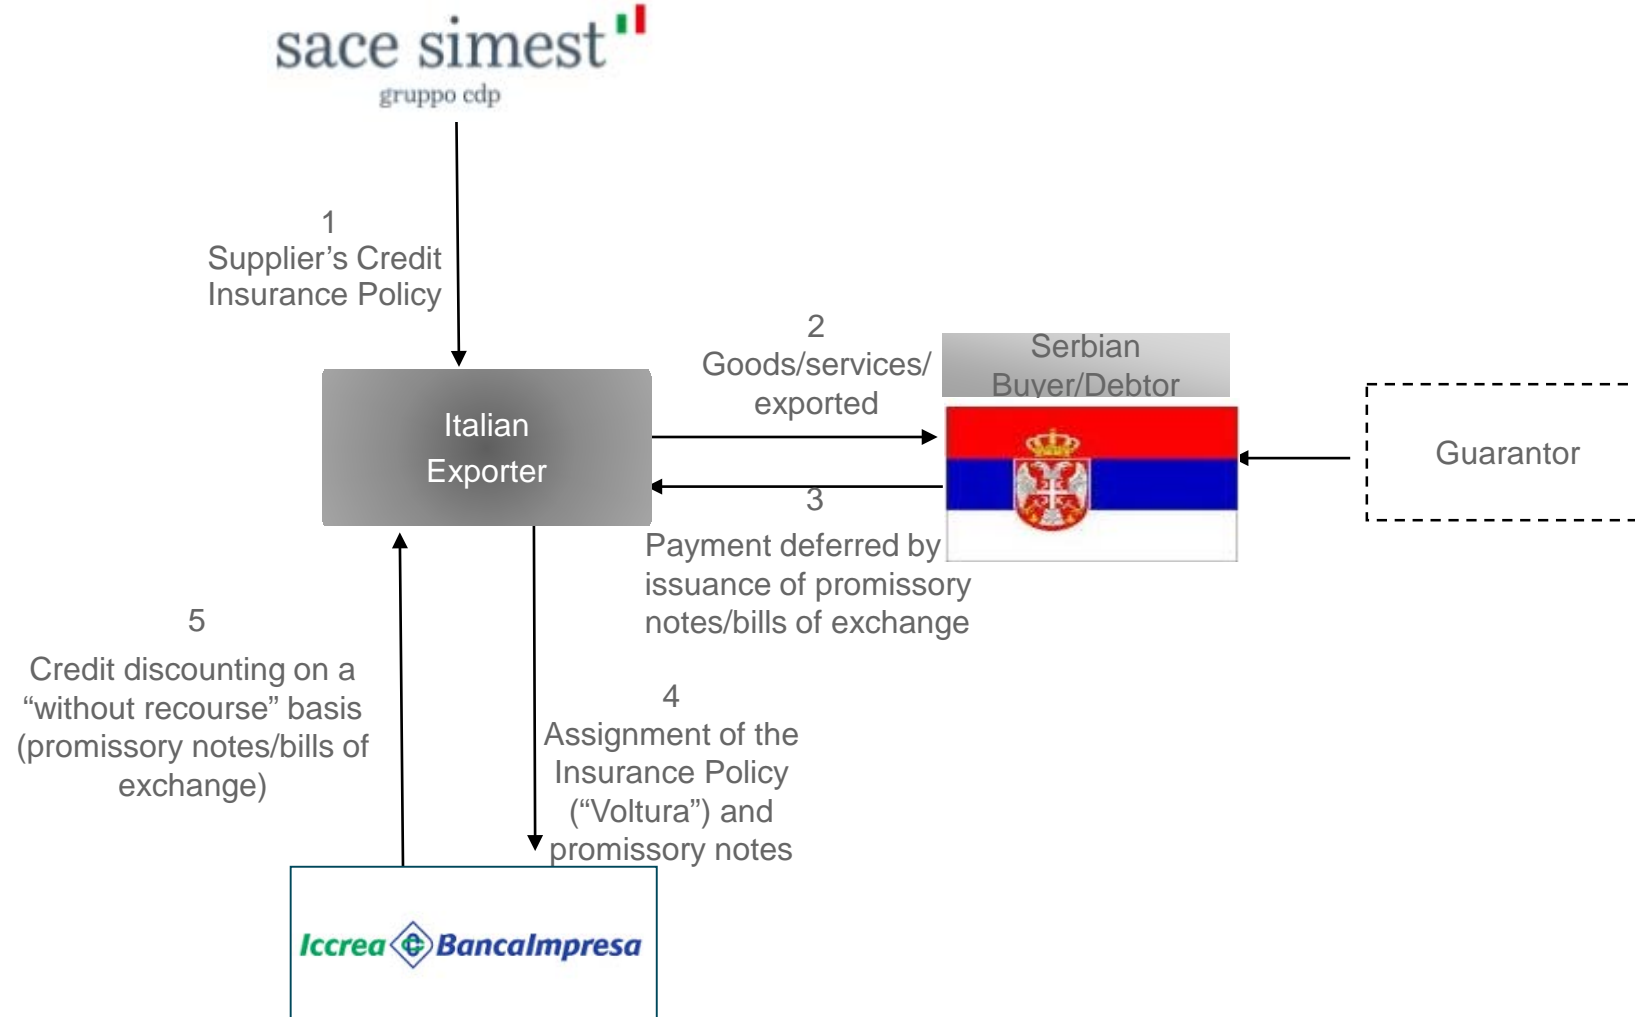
sace simest
gruppo cdp

1
Supplier's Credit Insurance Policy

2
Goods/services/ exported

Serbian Buyer/Debtor

Italian Exporter

Guarantor

3
Payment deferred by issuance of promissory notes/bills of exchange

5
Credit discounting on a "without recourse" basis (promissory notes/bills of exchange)

4
Assignment of the Insurance Policy ("Voltura") and promissory notes

Iccrea BancaImpresa